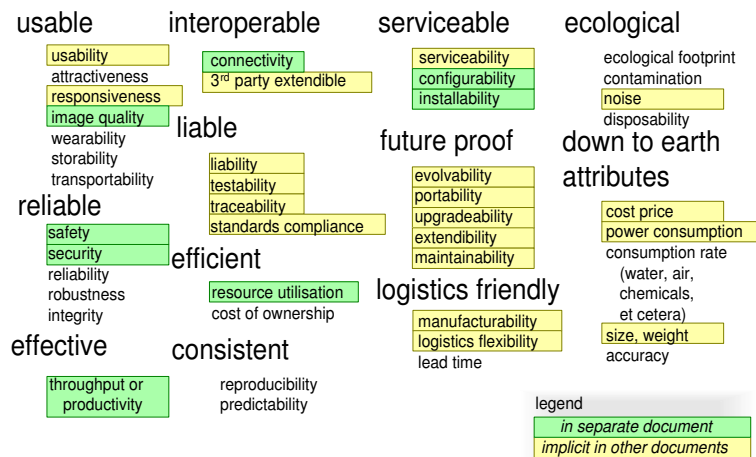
usable

usability
attractiveness
responsiveness
image quality
wearability
storability
transportability

reliable

safety
security
reliability
robustness
integrity

effective

throughput or productivity

interoperable

connectivity
3$^{rd}$ party extendible

liable

liability
testability
traceability
standards compliance

efficient

resource utilisation
cost of ownership

consistent

reproducibility
predictability

serviceable

serviceability
configurability
installability

future proof

evolvability
portability
upgradeability
extendibility
maintainability

logistics friendly

manufacturability
logistics flexibility
lead time

ecological

ecological footprint
contamination
noise
disposability

down to earth attributes

cost price
power consumption
consumption rate (water, air, chemicals, et cetera)
size, weight
accuracy

legend

in separate document
implicit in other documents